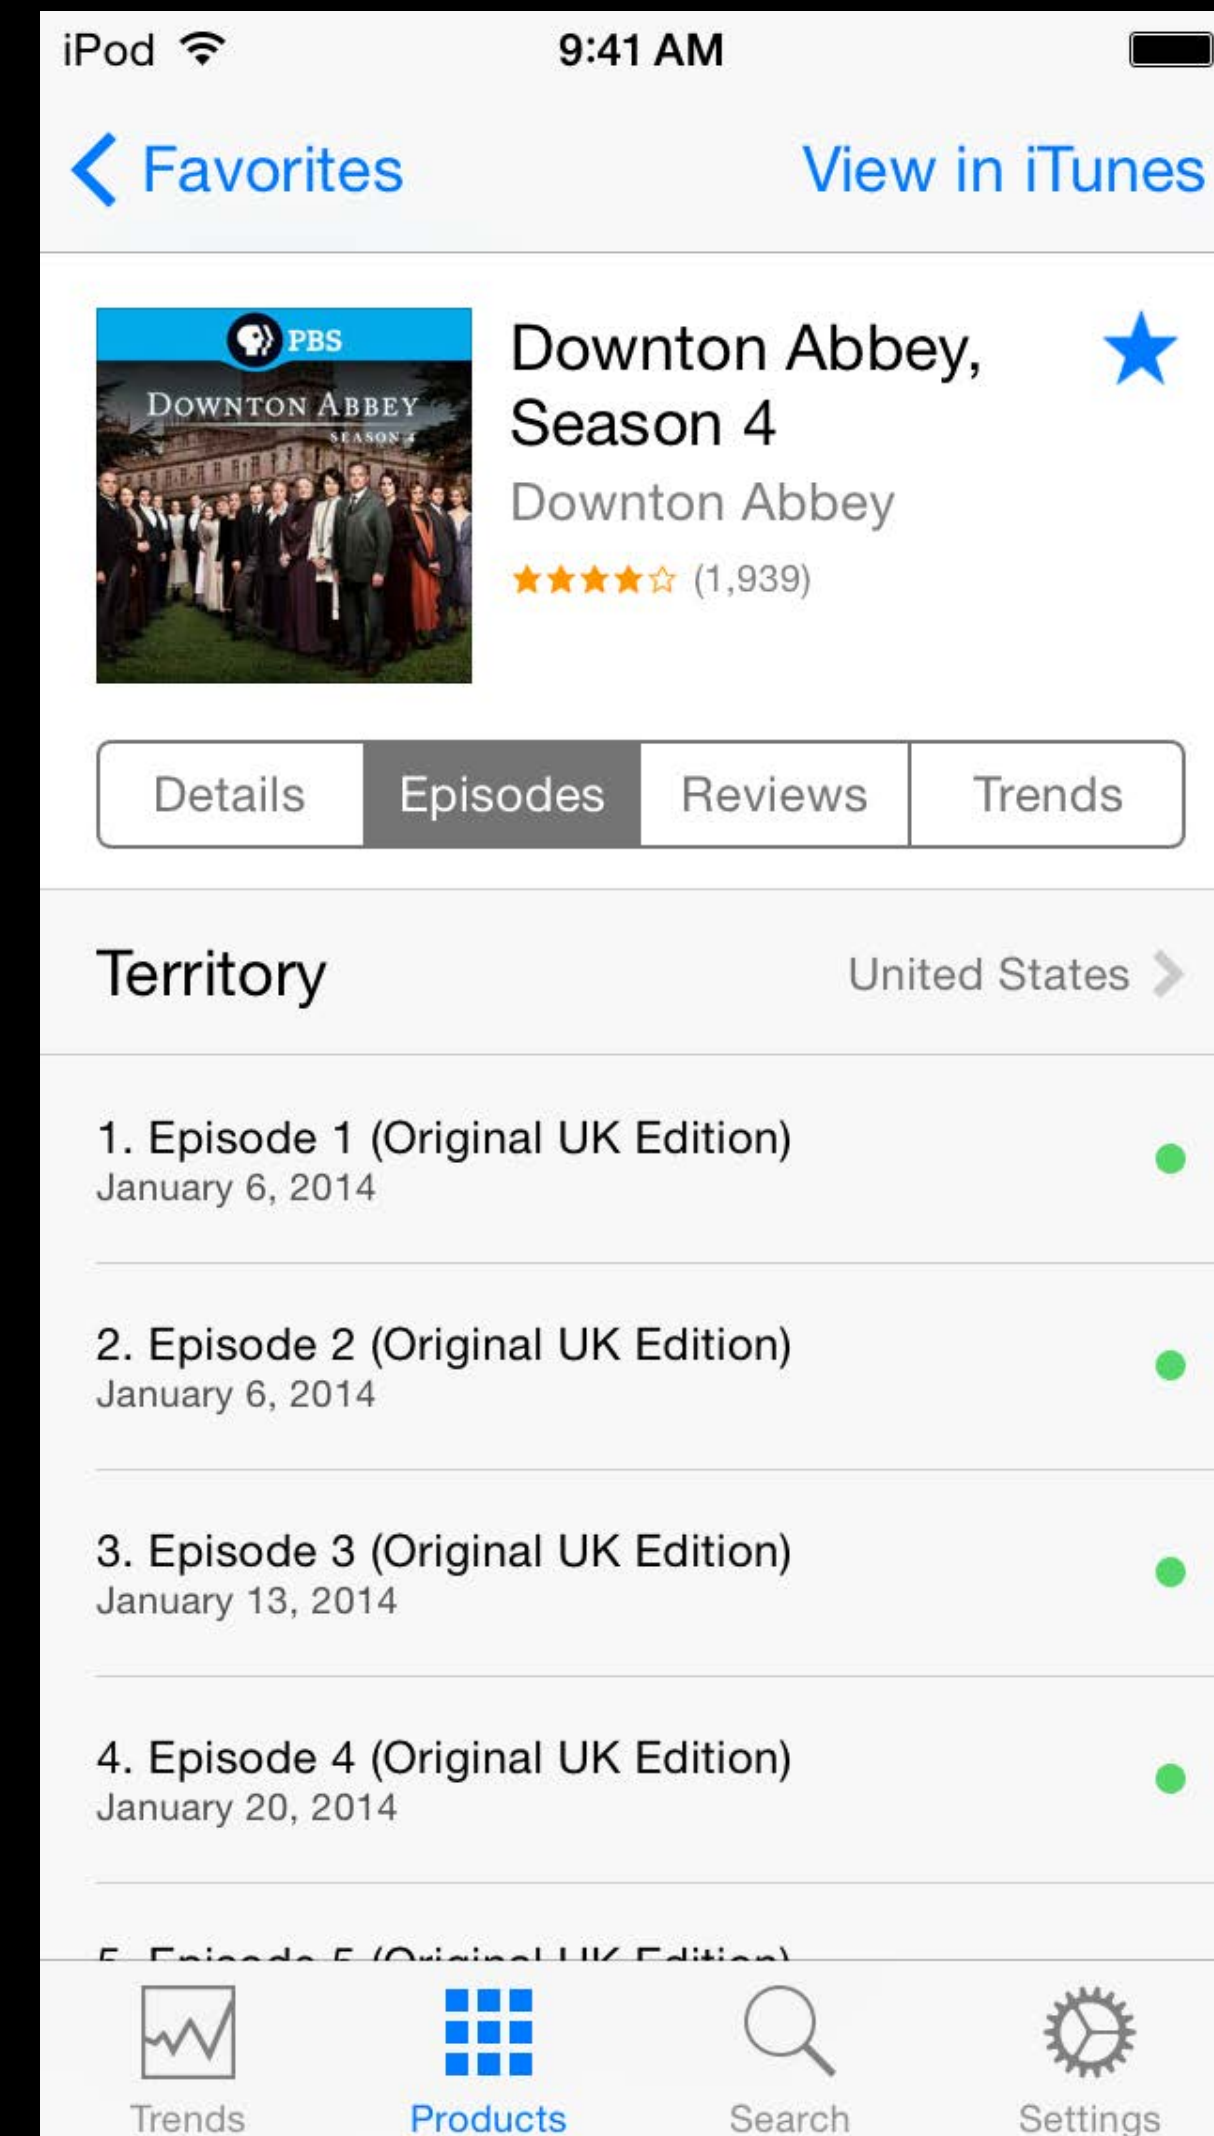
iPod 9:41 AM

Favorites View in iTunes

PBS
DOWNTON ABBEY
SEASON 4

Downton Abbey, Season 4
Downton Abbey
(1,939)

Details Episodes Reviews Trends

Territory United States

1. Episode 1 (Original UK Edition)
January 6, 2014

2. Episode 2 (Original UK Edition)
January 6, 2014

3. Episode 3 (Original UK Edition)
January 13, 2014

4. Episode 4 (Original UK Edition)
January 20, 2014

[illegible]

Trends Products Search Settings